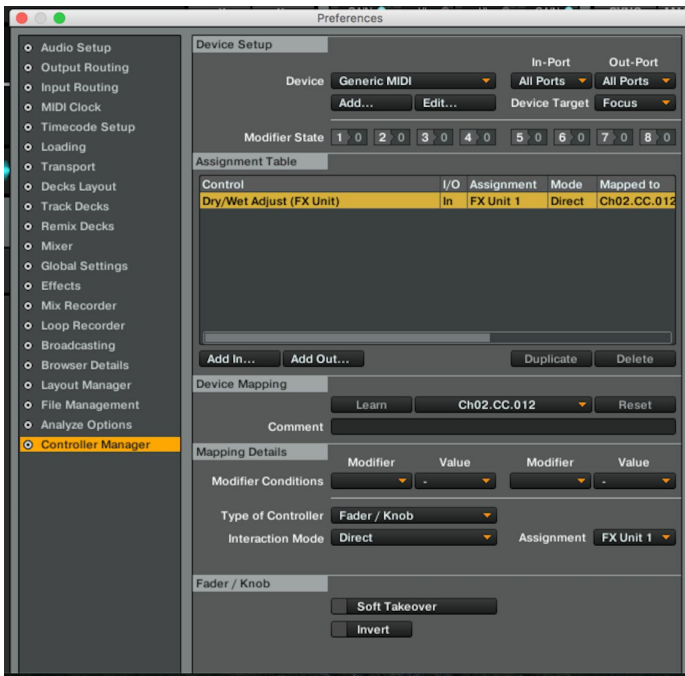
Preferences

Audio Setup
Output Routing
Input Routing
MIDI Clock
Timecode Setup
Loading
Transport
Decks Layout
Track Decks
Remix Decks
Mixer
Global Settings
Effects
Mix Recorder
Loop Recorder
Broadcasting
Browser Details
Layout Manager
File Management
Analyze Options
Controller Manager

Device Setup

Device Generic MIDI
In-Port All Ports
Out-Port All Ports
Add... Edit...
Device Target Focus
Modifier State 1 0 2 0 3 0 4 0 5 0 6 0 7 0 8 0

Assignment Table

| Control | I/O | Assignment | Mode | Mapped to |
|---|---|---|---|---|
| Dry/Wet Adjust (FX Unit) | In | FX Unit 1 | Direct | Ch02.CC.012 |

Add In... Add Out... Duplicate Delete

Device Mapping

Learn Ch02.CC.012 Reset
Comment

Mapping Details

Modifier Value Modifier Value
Modifier Conditions - -

Type of Controller Fader / Knob
Interaction Mode Direct
Assignment FX Unit 1

Fader / Knob

Soft Takeover
Invert